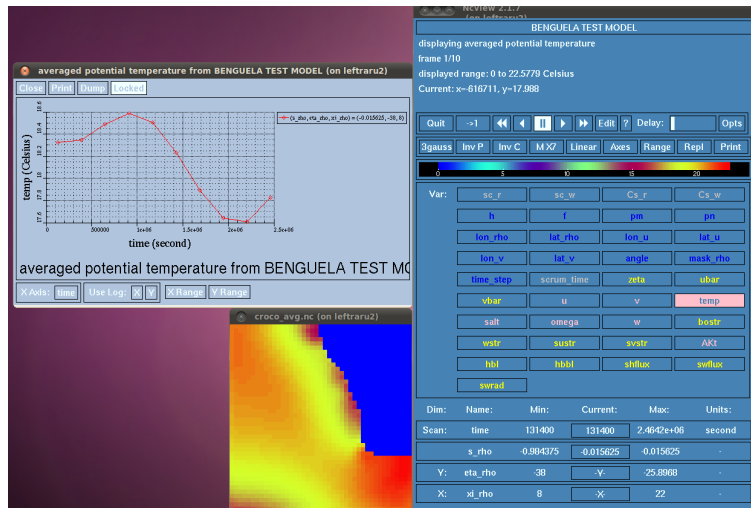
Ncview 2.1.7 (on leftraru2)

BENGUELA TEST MODEL

displaying averaged potential temperature
frame 1/10
displayed range: 0 to 22.5779 Celsius
Current: x=-616711, y=17.988

Quit ->1 Edit ? Delay: Opts

3gauss Inv P Inv C M X7 Linear Axes Range Repl Print

0 5 10 15 20

Var:

| sc_r | sc_w | Cs_r | Cs_w |
|---|---|---|---|
| h | f | pm | pn |
| lon_rho | lat_rho | lon_u | lat_u |
| lon_v | lat_v | angle | mask_rho |
| time_step | scrum_time | zeta | ubar |
| vbar | u | v | temp |
| salt | omega | w | bostr |
| wstr | sustr | svstr | AKt |
| hbl | hbbl | shflux | swflux |
| swrad | | | |

| Dim: | Name: | Min: | Current: | Max: | Units: |
|---|---|---|---|---|---|
| Scan: | time | 131400 | 131400 | 2.4642e+06 | second |
| | s_rho | -0.984375 | -0.015625 | -0.015625 | - |
| Y: | eta_rho | -38 | -Y- | -25.8968 | - |
| X: | xi_rho | 8 | -X- | 22 | - |

averaged potential temperature from BENGUELA TEST MODEL (on leftraru2)

Close Print Dump Locked

(s_rho, eta_rho, xi_rho) = (-0.015625, -38, 8)

temp (Celsius)

18.6 18.4 18.2 18 17.8 17.6

500000 1e+06 1.5e+06 2e+06 2.5e+06

time (second)

averaged potential temperature from BENGUELA TEST MO

X Axis: time Use Log: X Y X Range Y Range

croco_avg.nc (on leftraru2)